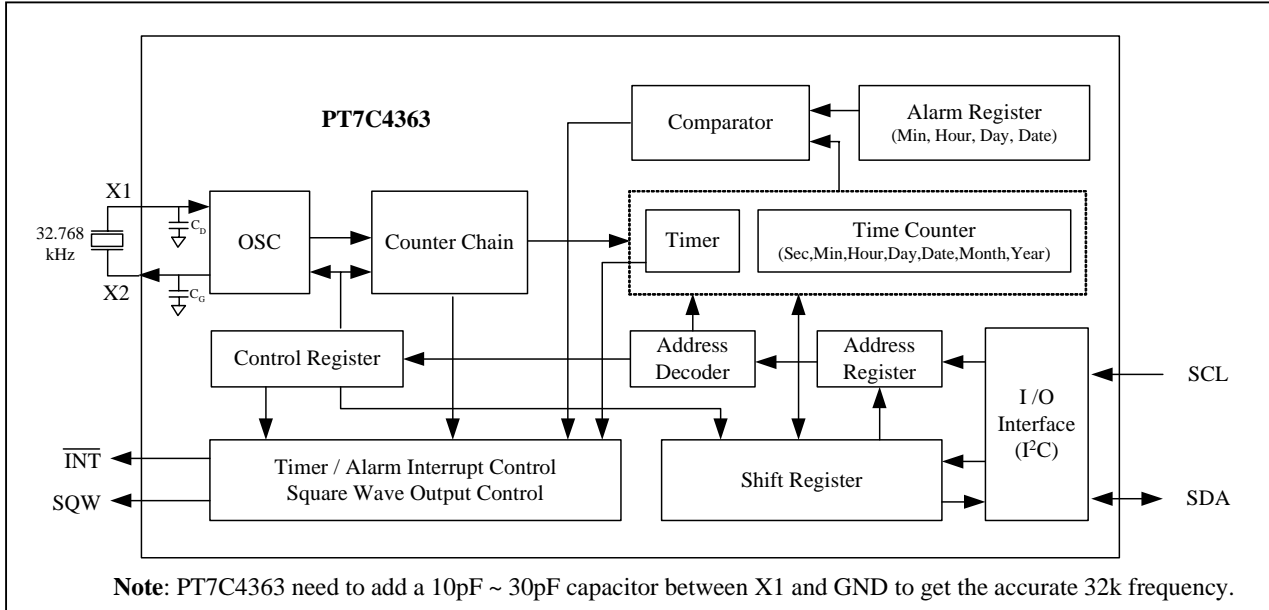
PT7C4363

Comparator

Alarm Register
(Min, Hour, Day, Date)

X1

32.768 kHz

X2

$C_D$

$C_G$

OSC

Counter Chain

Timer

Time Counter
(Sec,Min,Hour,Day,Date,Month,Year)

Control Register

Address Decoder

Address Register

I /O Interface ($I^2C$)

SCL

$\overline{INT}$

SQW

Timer / Alarm Interrupt Control
Square Wave Output Control

Shift Register

SDA

**Note**: PT7C4363 need to add a 10pF ~ 30pF capacitor between X1 and GND to get the accurate 32k frequency.